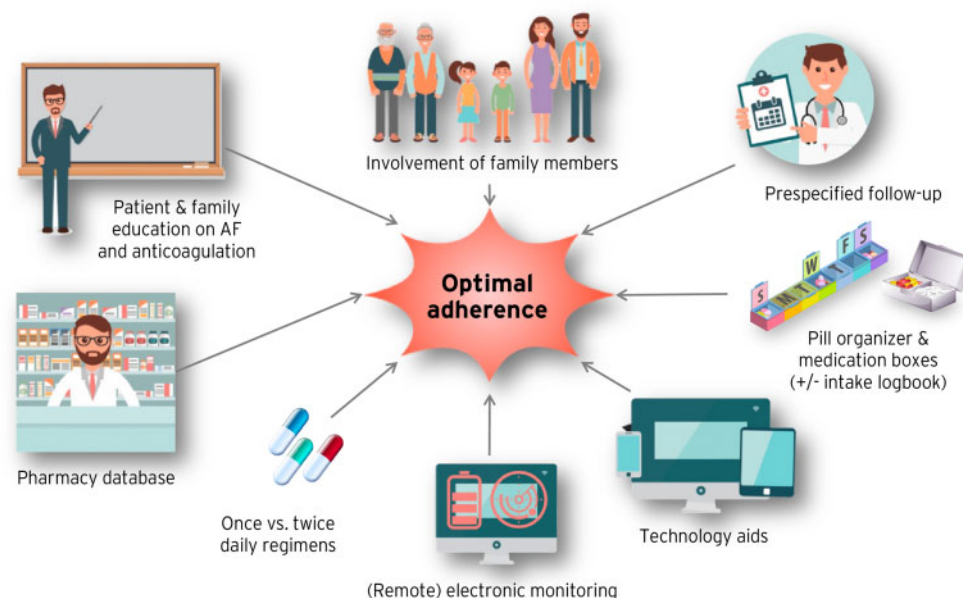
Involvement of family members

Prespecified follow-up

Patient & family education on AF and anticoagulation

Optimal adherence

S M T W T F S

Pill organizer & medication boxes (+/- intake logbook)

Pharmacy database

Once vs. twice daily regimens

Technology aids

(Remote) electronic monitoring